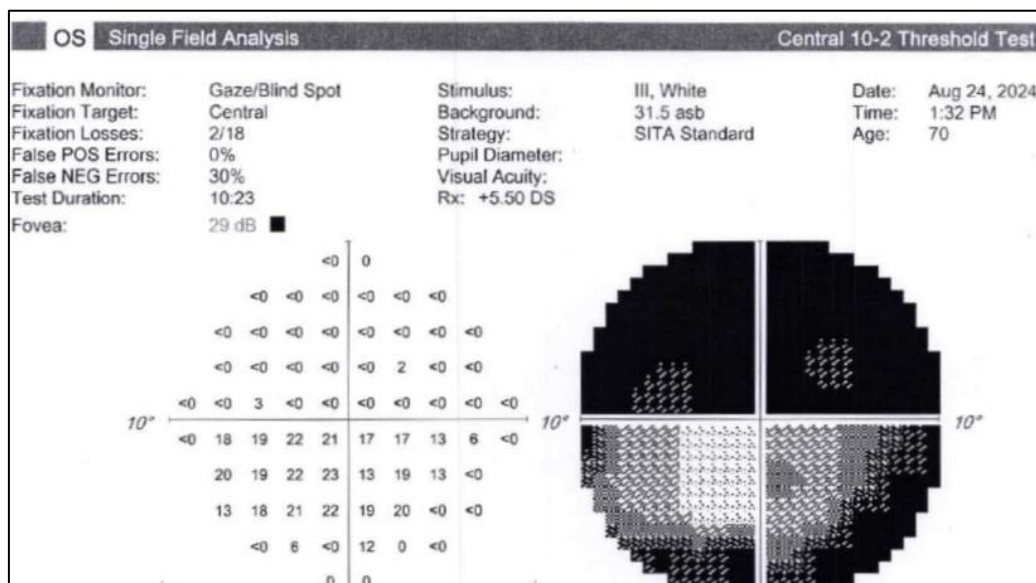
OS Single Field Analysis Central 10-2 Threshold Test

Fixation Monitor: Gaze/Blind Spot
Fixation Target: Central
Fixation Losses: 2/18
False POS Errors: 0%
False NEG Errors: 30%
Test Duration: 10:23
Fovea: 29 dB

Stimulus: III, White
Background: 31.5 asb
Strategy: SITA Standard
Pupil Diameter:
Visual Acuity:
Rx: +5.50 DS

Date: Aug 24, 2024
Time: 1:32 PM
Age: 70

<0 0
<0 <0 <0 <0 <0 <0
<0 <0 <0 <0 <0 <0 <0 <0
<0 <0 <0 <0 <0 2 <0 <0
<0 <0 3 <0 <0 <0 <0 <0 <0 <0
10° <0 18 19 22 21 17 17 13 6 <0 10°
20 19 22 23 13 19 13 <0
13 18 21 22 19 20 <0 <0
<0 6 <0 12 0 <0
0 0

10° 10°